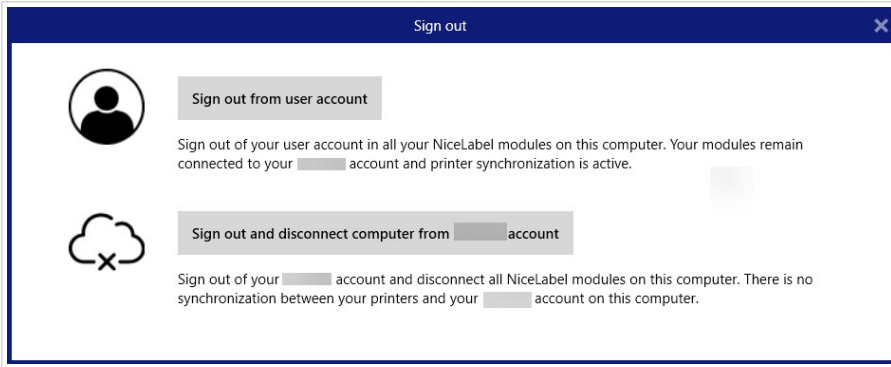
Sign out

Sign out from user account

Sign out of your user account in all your NiceLabel modules on this computer. Your modules remain connected to your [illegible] account and printer synchronization is active.

Sign out and disconnect computer from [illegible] account

Sign out of your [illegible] account and disconnect all NiceLabel modules on this computer. There is no synchronization between your printers and your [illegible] account on this computer.